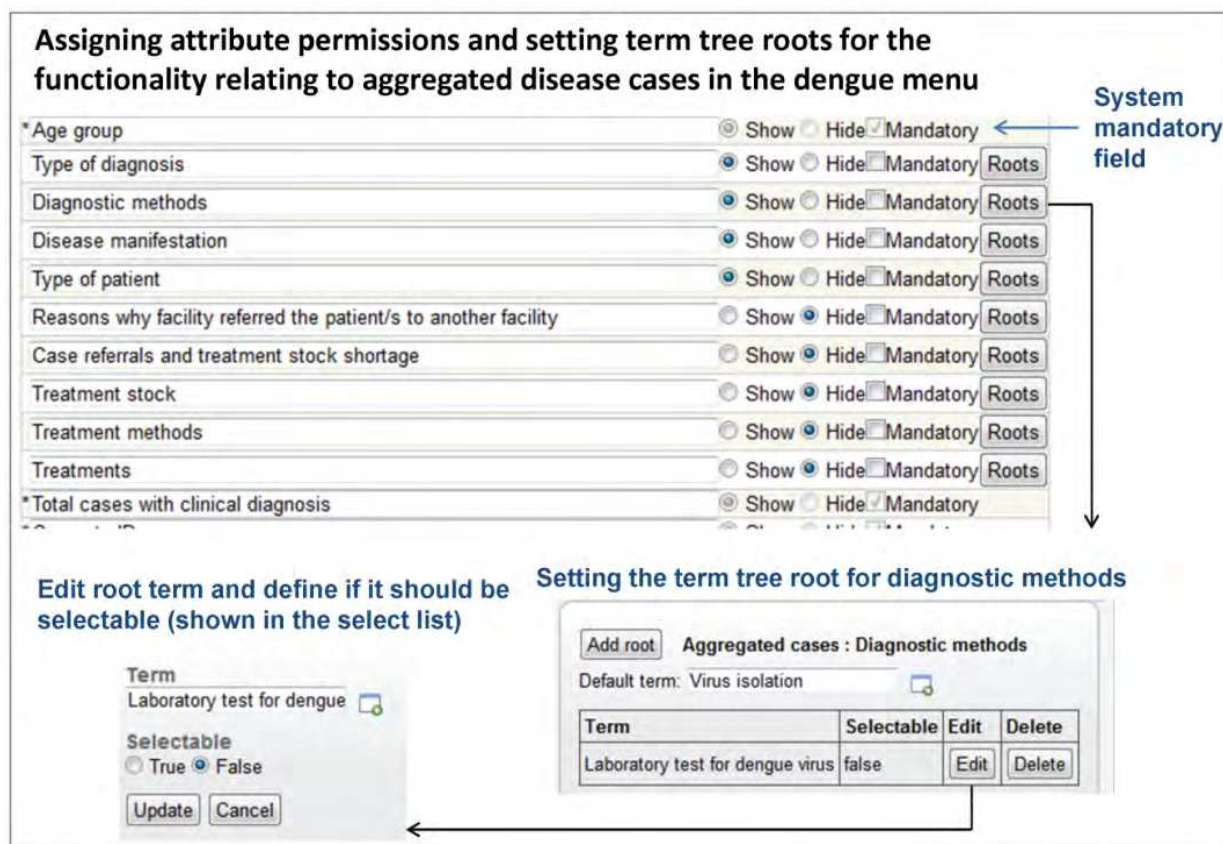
Assigning attribute permissions and setting term tree roots for the functionality relating to aggregated disease cases in the dengue menu

System mandatory field

| | | |
|---|---|---|
| *Age group | Show Hide Mandatory | |
| Type of diagnosis | Show Hide Mandatory | Roots |
| Diagnostic methods | Show Hide Mandatory | Roots |
| Disease manifestation | Show Hide Mandatory | Roots |
| Type of patient | Show Hide Mandatory | Roots |
| Reasons why facility referred the patient/s to another facility | Show Hide Mandatory | Roots |
| Case referrals and treatment stock shortage | Show Hide Mandatory | Roots |
| Treatment stock | Show Hide Mandatory | Roots |
| Treatment methods | Show Hide Mandatory | Roots |
| Treatments | Show Hide Mandatory | Roots |
| *Total cases with clinical diagnosis | Show Hide Mandatory | |
| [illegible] | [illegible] | |

Edit root term and define if it should be selectable (shown in the select list)

Term
Laboratory test for dengue
Selectable
True False
Update Cancel

Setting the term tree root for diagnostic methods

Add root Aggregated cases : Diagnostic methods
Default term: Virus isolation

| Term | Selectable | Edit | Delete |
|---|---|---|---|
| Laboratory test for dengue virus | false | Edit | Delete |